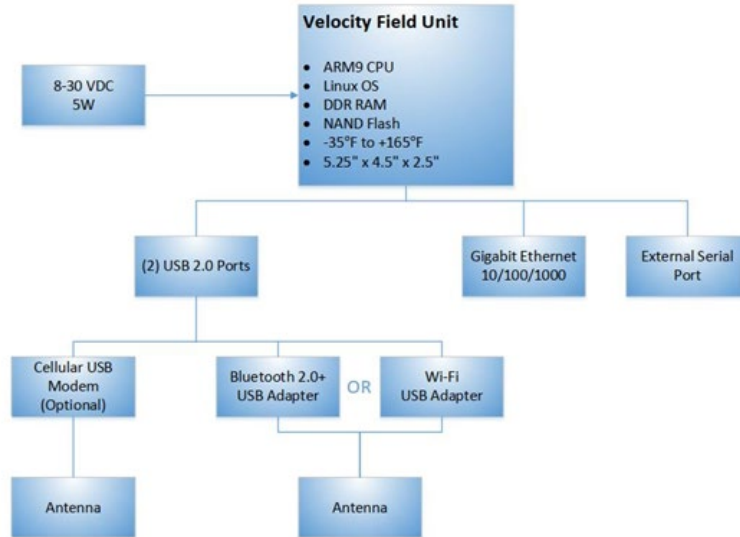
Velocity Field Unit

- ARM9 CPU
- Linux OS
- DDR RAM
- NAND Flash
- -35°F to +165°F
- 5.25" x 4.5" x 2.5"

8-30 VDC
5W

(2) USB 2.0 Ports

Gigabit Ethernet
10/100/1000

External Serial
Port

Cellular USB
Modem
(Optional)

Bluetooth 2.0+
USB Adapter

OR

Wi-Fi
USB Adapter

Antenna

Antenna